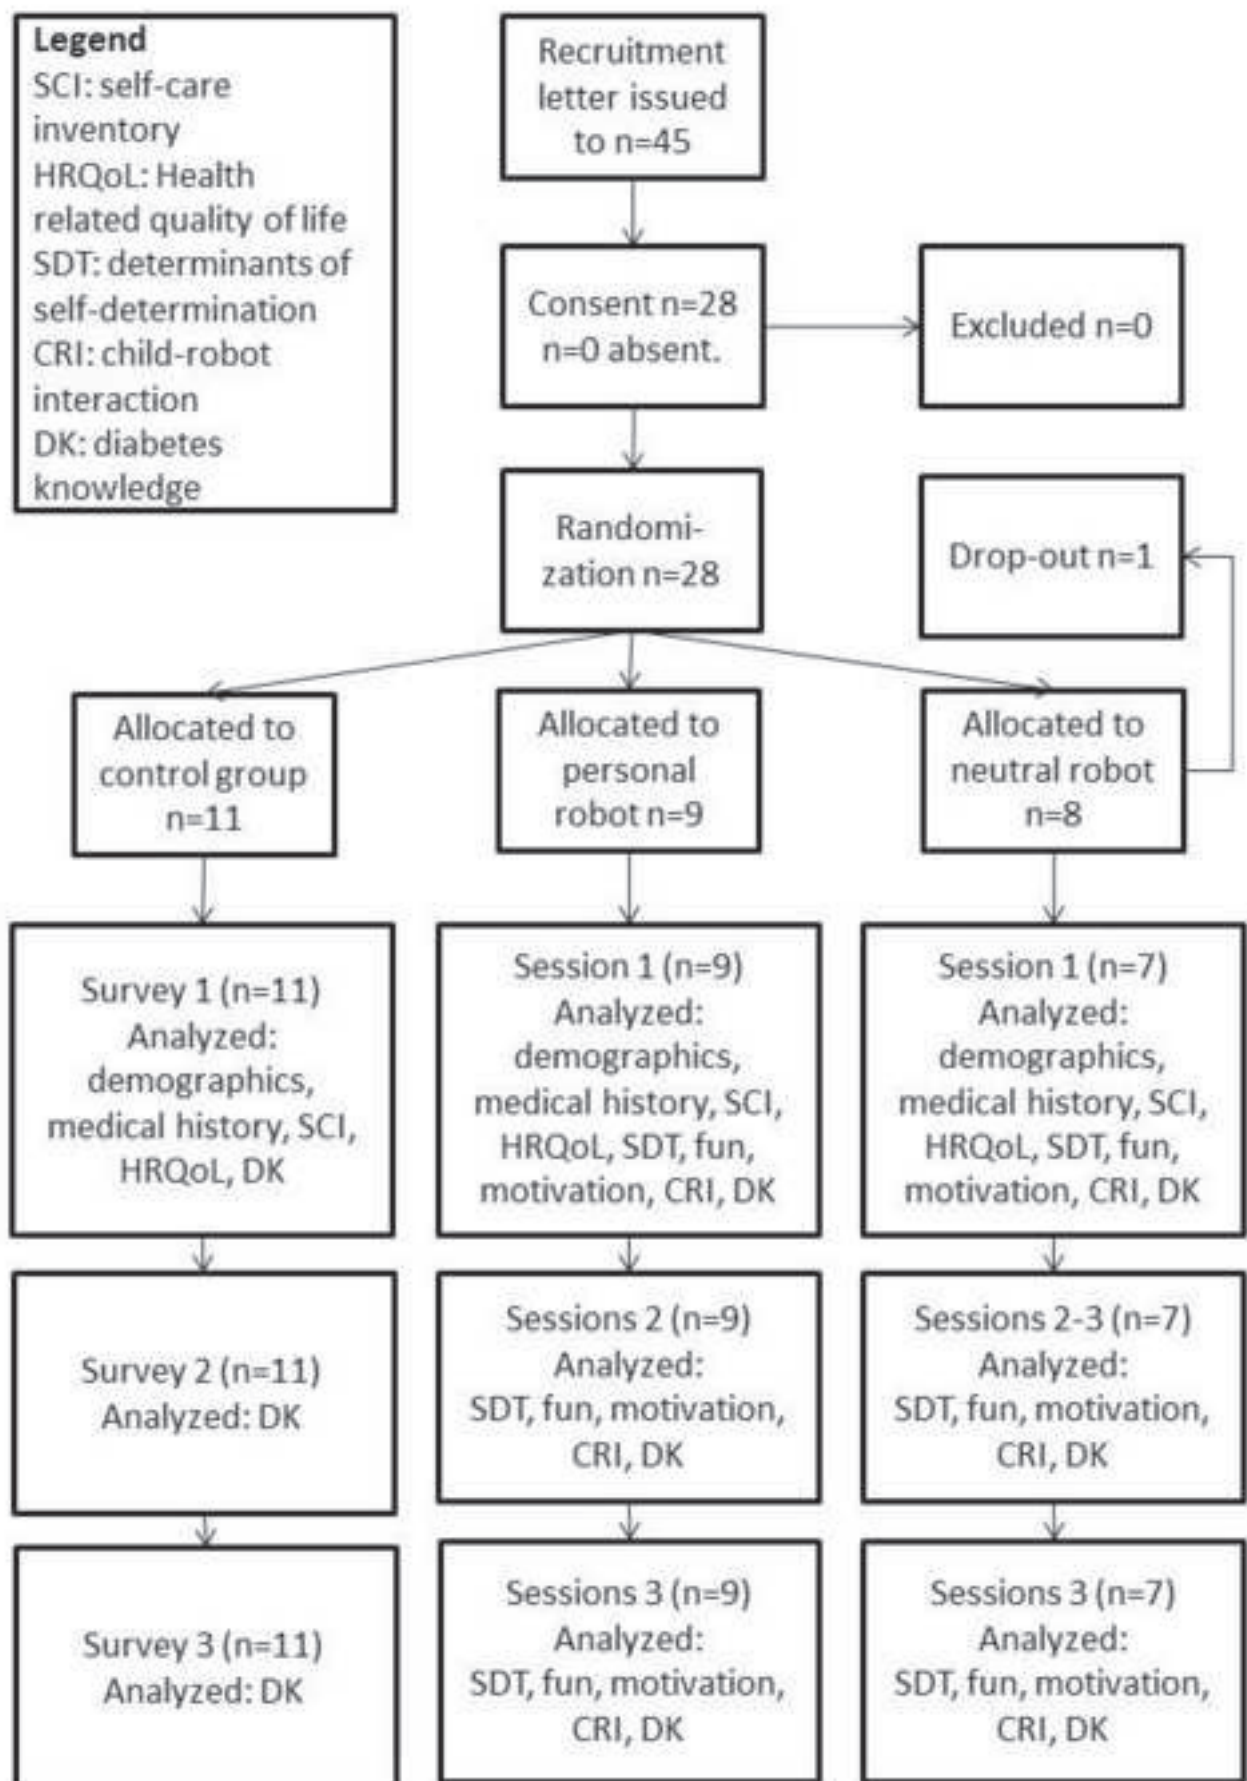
Legend
SCI: self-care inventory
HRQoL: Health related quality of life
SDT: determinants of self-determination
CRI: child-robot interaction
DK: diabetes knowledge

Recruitment letter issued to n=45

Consent n=28
n=0 absent.

Excluded n=0

Randomization n=28

Drop-out n=1

Allocated to control group n=11

Allocated to personal robot n=9

Allocated to neutral robot n=8

Survey 1 (n=11)
Analyzed: demographics, medical history, SCI, HRQoL, DK

Session 1 (n=9)
Analyzed: demographics, medical history, SCI, HRQoL, SDT, fun, motivation, CRI, DK

Session 1 (n=7)
Analyzed: demographics, medical history, SCI, HRQoL, SDT, fun, motivation, CRI, DK

Survey 2 (n=11)
Analyzed: DK

Sessions 2 (n=9)
Analyzed: SDT, fun, motivation, CRI, DK

Sessions 2-3 (n=7)
Analyzed: SDT, fun, motivation, CRI, DK

Survey 3 (n=11)
Analyzed: DK

Sessions 3 (n=9)
Analyzed: SDT, fun, motivation, CRI, DK

Sessions 3 (n=7)
Analyzed: SDT, fun, motivation, CRI, DK